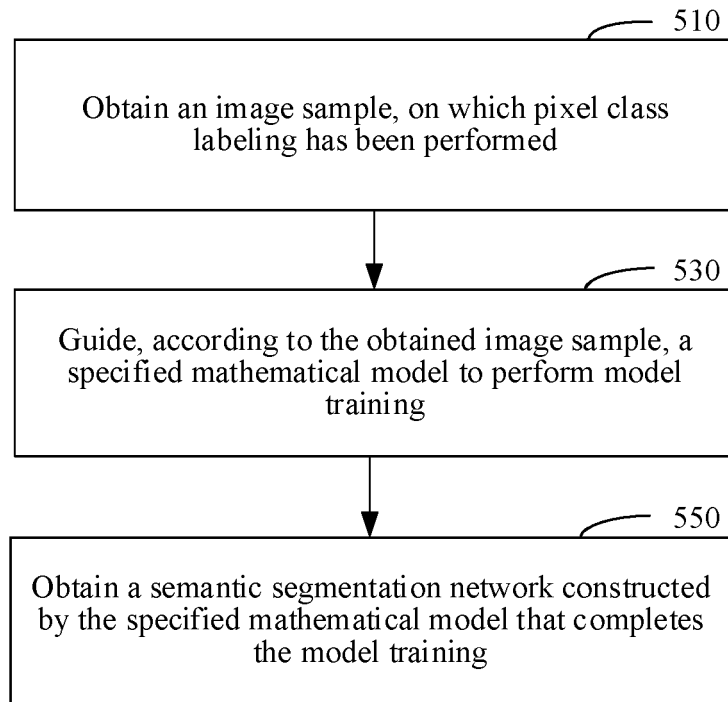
510

Obtain an image sample, on which pixel class labeling has been performed

530

Guide, according to the obtained image sample, a specified mathematical model to perform model training

550

Obtain a semantic segmentation network constructed by the specified mathematical model that completes the model training